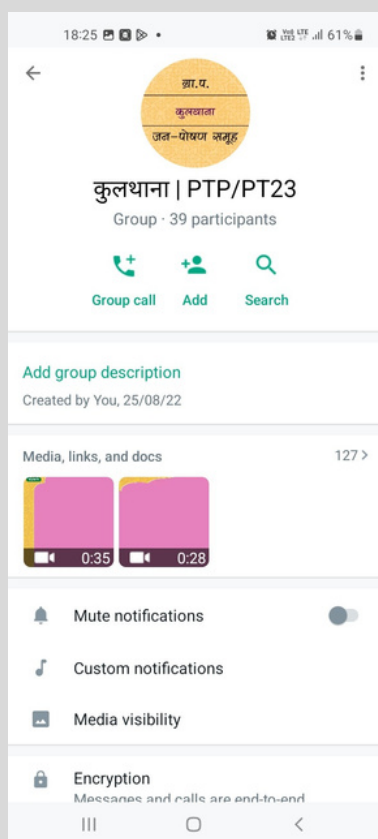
18:25

61%

ग्रा.प.
कुलथाना
जन-पोषण समूह

कुलथाना | PTP/PT23

Group · 39 participants

Group call

Add

Search

Add group description

Created by You, 25/08/22

Media, links, and docs

127 >

0:35

0:28

Mute notifications

Custom notifications

Media visibility

Encryption

Messages and calls are end-to-end